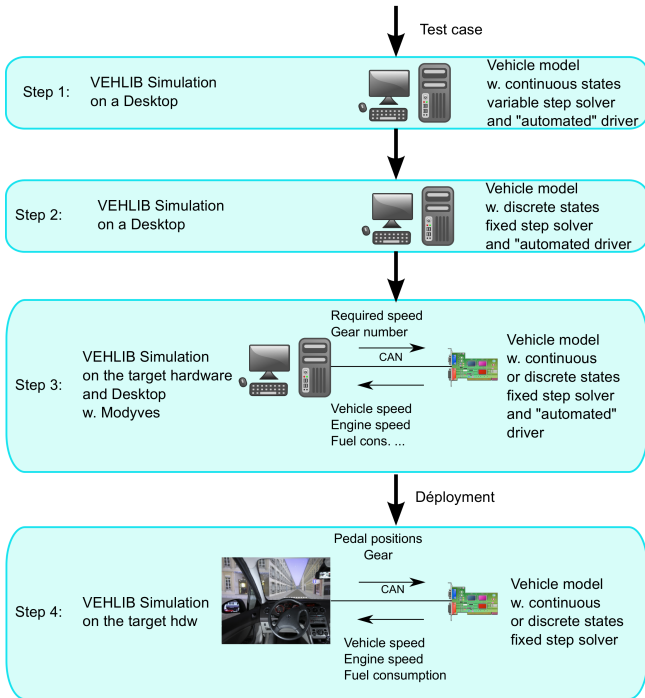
Test case

Step 1: VEHLIB Simulation on a Desktop

Vehicle model w. continuous states variable step solver and "automated" driver

Step 2: VEHLIB Simulation on a Desktop

Vehicle model w. discrete states fixed step solver and "automated driver

Step 3: VEHLIB Simulation on the target hardware and Desktop w. Modyves

Required speed
Gear number
CAN
Vehicle speed
Engine speed
Fuel cons. ...

Vehicle model w. continuous or discrete states fixed step solver and "automated" driver

Déployment

Step 4: VEHLIB Simulation on the target hdw

Pedal positions
Gear
CAN
Vehicle speed
Engine speed
Fuel consumption

Vehicle model w. continuous or discrete states fixed step solver